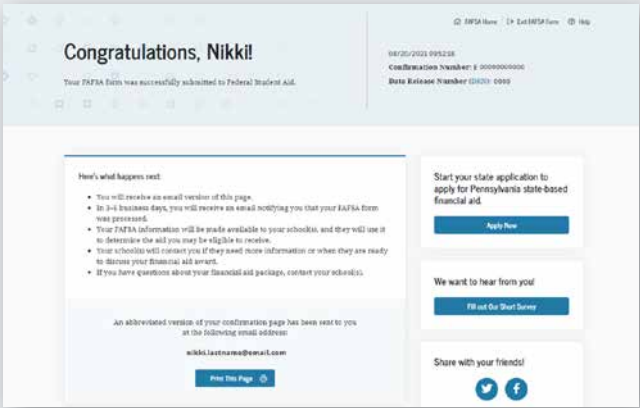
FAFSA Home   Exit FAFSA Form   Help

Congratulations, Nikki!

Your FAFSA form was successfully submitted to Federal Student Aid.

08/20/2021 095218
Confirmation Number: 1 00000000000
Data Release Number (DRN): 0000

Here's what happens next:

- You will receive an email version of this page.
- In 3–5 business days, you will receive an email notifying you that your FAFSA form was processed.
- Your FAFSA information will be made available to your schools, and they will use it to determine the aid you may be eligible to receive.
- Your schools will contact you if they need more information or when they are ready to discuss your financial aid award.
- If you have questions about your financial aid package, contact your school(s).

An abbreviated version of your confirmation page has been sent to you at the following email address:

nikki.lastname@email.com

Print This Page

Start your state application to apply for Pennsylvania state-based financial aid.

Apply Now

We want to hear from you!

Fill out Our Short Survey

Share with your friends!